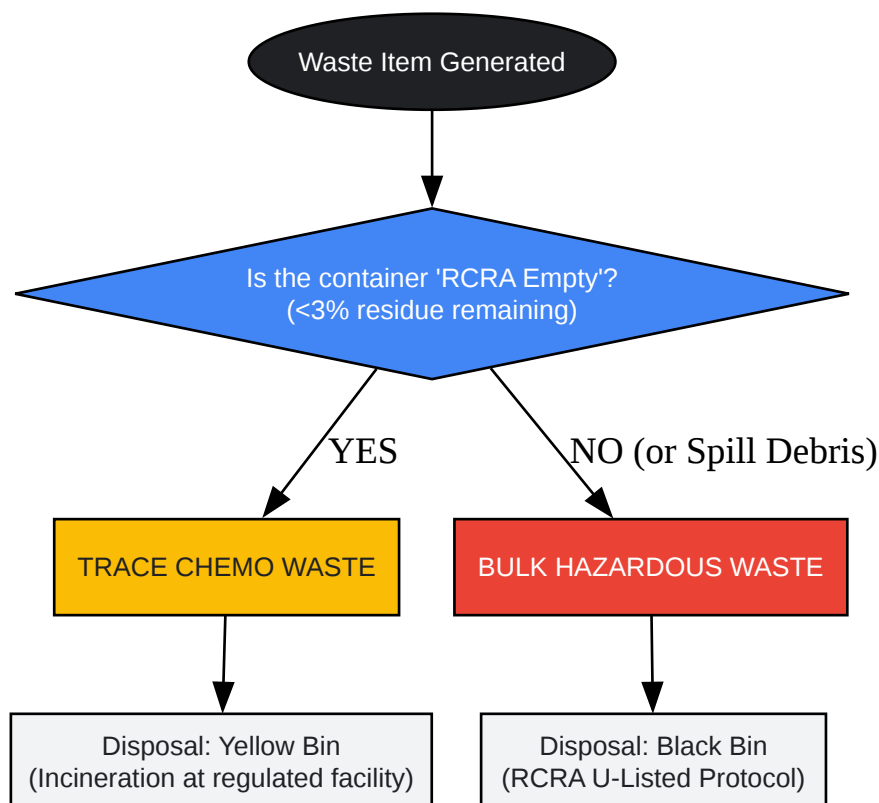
Waste Item Generated

Is the container 'RCRA Empty'?
(<3% residue remaining)

YES

NO (or Spill Debris)

TRACE CHEMO WASTE

BULK HAZARDOUS WASTE

Disposal: Yellow Bin
(Incineration at regulated facility)

Disposal: Black Bin
(RCRA U-Listed Protocol)